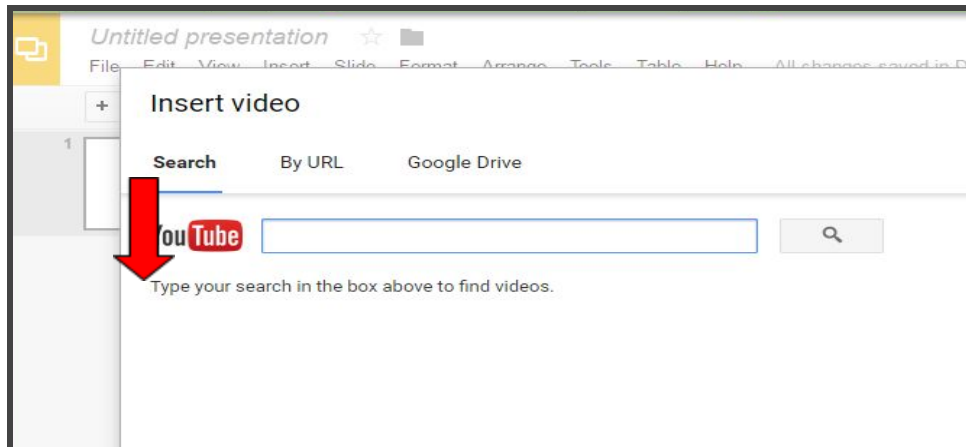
Untitled presentation

File Edit View Insert Slide Format Arrange Tools Table Help All changes saved in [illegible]

+

1

Insert video

Search By URL Google Drive

YouTube

Type your search in the box above to find videos.